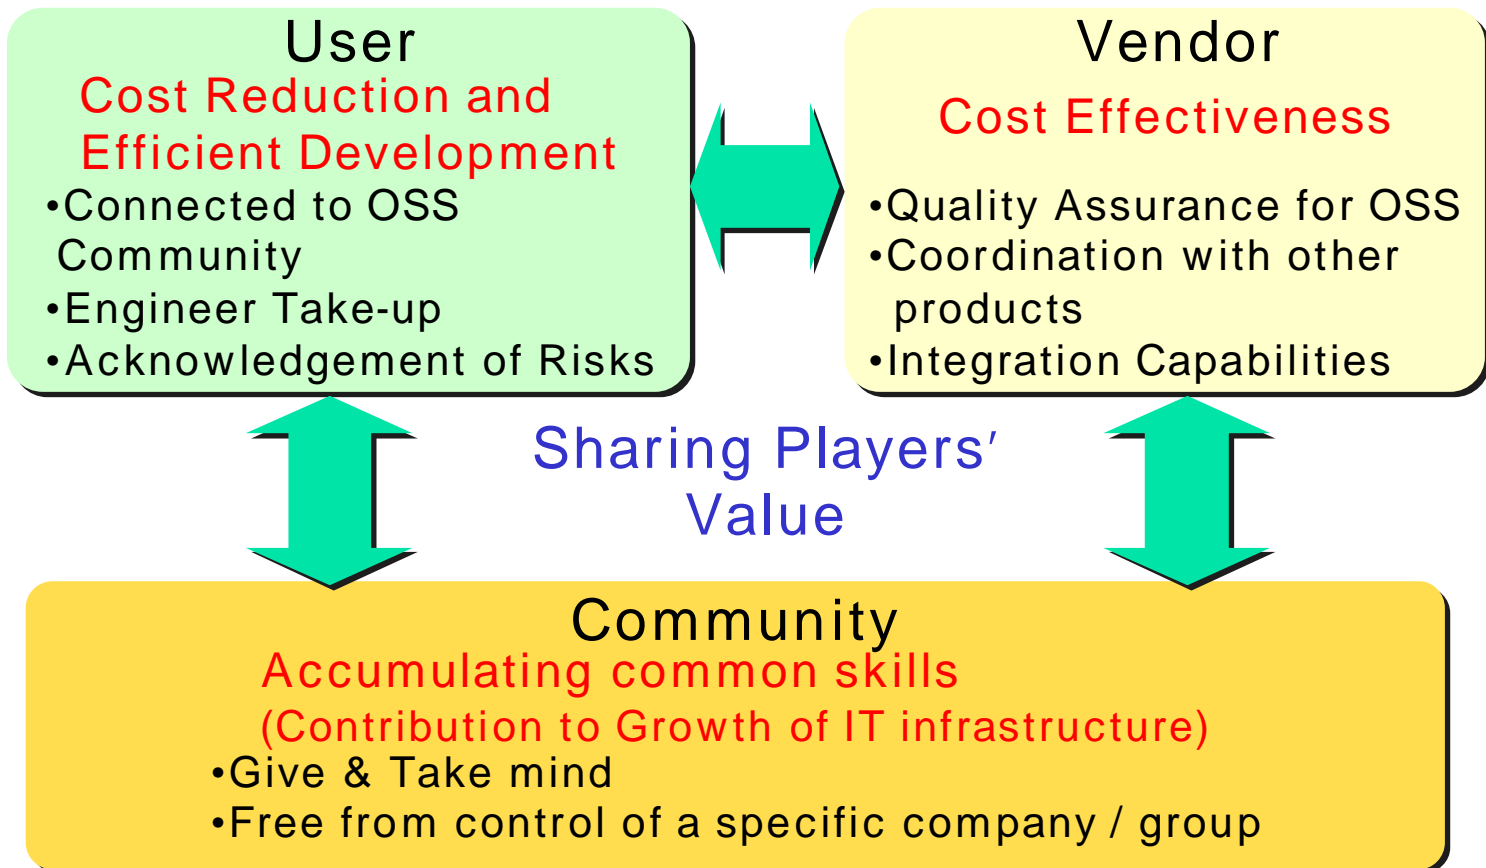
User
Cost Reduction and Efficient Development
•Connected to OSS Community
•Engineer Take-up
•Acknowledgement of Risks

Vendor
Cost Effectiveness
•Quality Assurance for OSS
•Coordination with other products
•Integration Capabilities

Sharing Players′ Value

Community
Accumulating common skills
(Contribution to Growth of IT infrastructure)
•Give & Take mind
•Free from control of a specific company / group